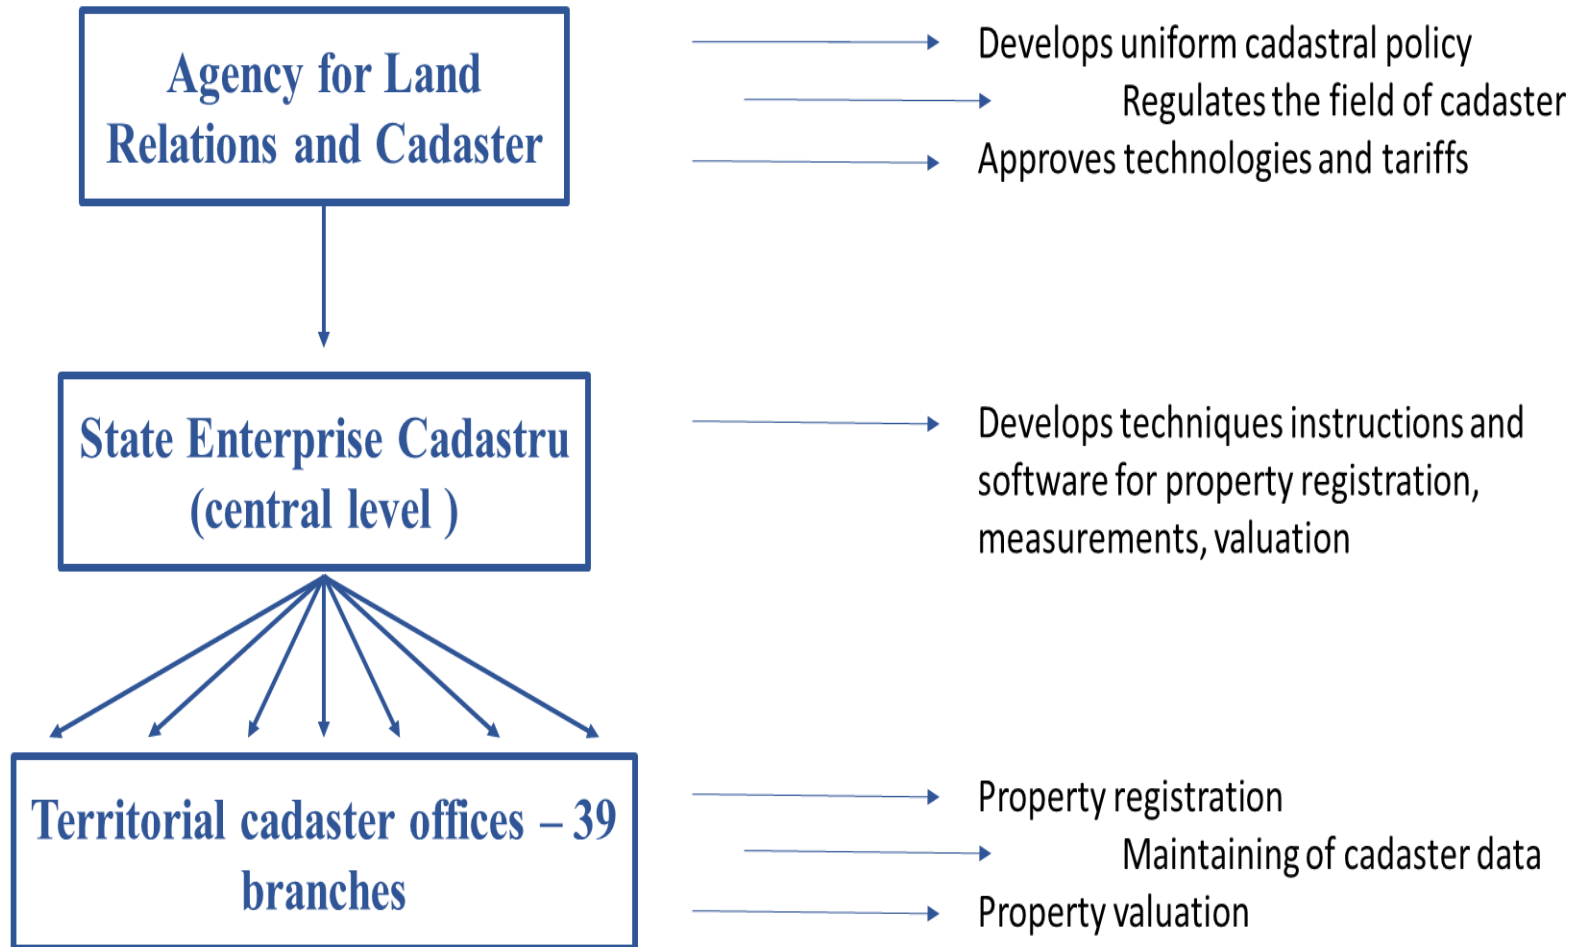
Agency for Land Relations and Cadaster

Develops uniform cadastral policy

Regulates the field of cadaster

Approves technologies and tariffs

State Enterprise Cadastru (central level )

Develops techniques instructions and software for property registration, measurements, valuation

Territorial cadaster offices – 39 branches

Property registration

Maintaining of cadaster data

Property valuation